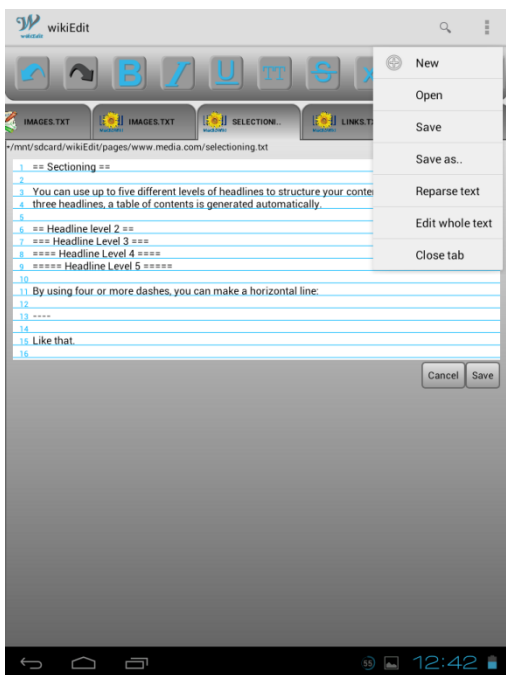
wikiEdit

B I U TT S

IMAGES.TXT IMAGES.TXT SELECTIONI... LINKS.T

New
Open
Save
Save as..
Reparse text
Edit whole text
Close tab

•/mnt/sdcard/wikiEdit/pages/www.media.com/selectioning.txt

1 == Sectioning ==
2
3 You can use up to five different levels of headlines to structure your conte
4 three headlines, a table of contents is generated automatically.
5
6 == Headline level 2 ==
7 === Headline Level 3 ===
8 ==== Headline Level 4 ====
9 ===== Headline Level 5 =====
10
11 By using four or more dashes, you can make a horizontal line:
12
13 ----
14
15 Like that.
16

Cancel Save

55 12:42